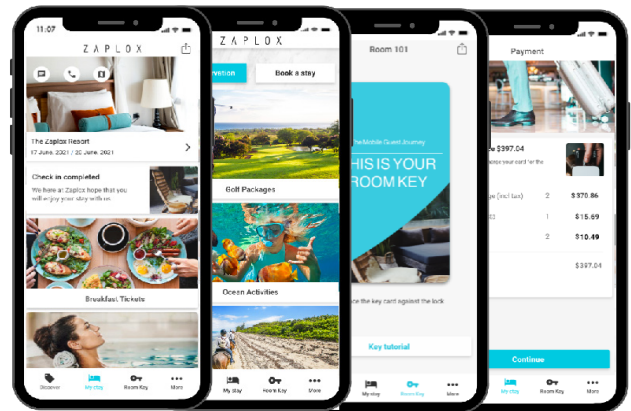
11:07

ZAPLOX

The Zaplox Resort
17 June, 2021 - 20 June, 2021

Check in completed
We here at Zaplox hope that you will enjoy your stay with us.

Breakfast Tickets

Discover
My stay
Room Key
More

ZAPLOX

rvation
Book a stay

Golf Packages

Ocean Activities

My stay
Room Key
More

Room 101

he Mobile Guest Journey
HIS IS YOUR
ROOM KEY

ce the key card against the lock

Key tutorial

My stay
Room Key
More

Payment

$397.04
your card for the

| | | |
|---|---|---|
| e (excl tax) | 2 | $370.86 |
| | 1 | $15.69 |
| | 2 | $10.49 |

$397.04

Continue

My stay
Room Key
More